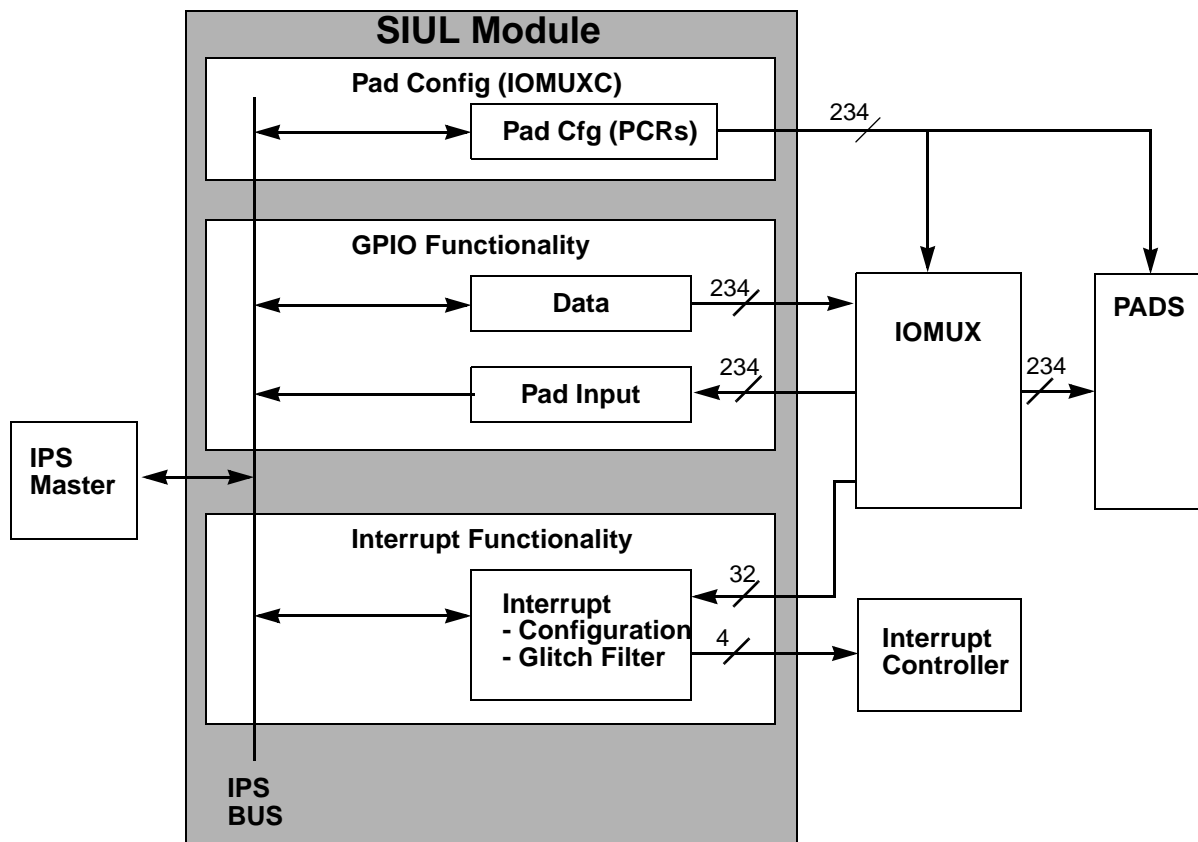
SIUL Module

Pad Config (IOMUXC)

Pad Cfg (PCRs)

234

GPIO Functionality

Data

234

Pad Input

234

IOMUX

234

PADS

IPS Master

Interrupt Functionality

Interrupt
- Configuration
- Glitch Filter

32

4

Interrupt Controller

IPS BUS